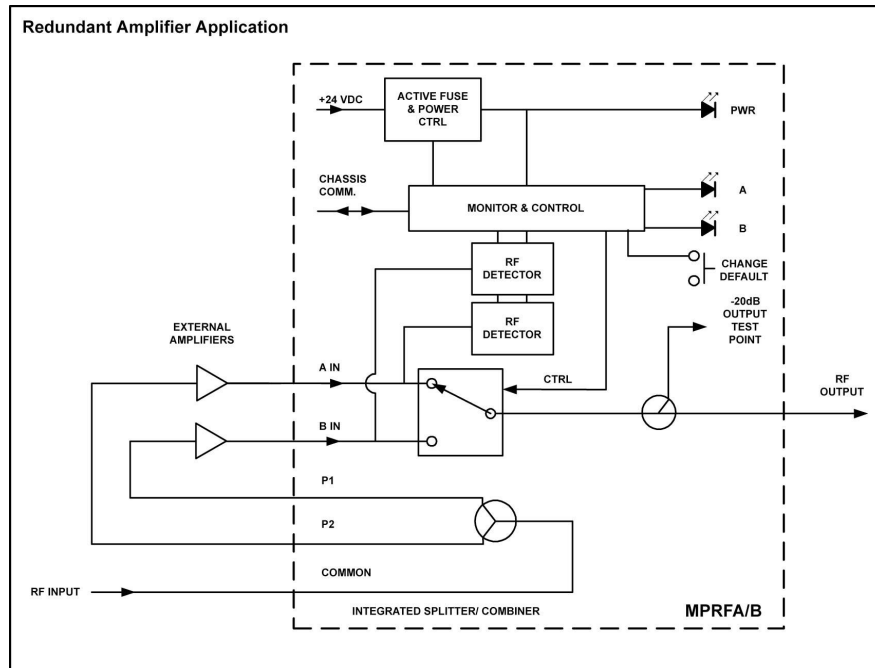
Redundant Amplifier Application

+24 VDC

ACTIVE FUSE & POWER CTRL

PWR

CHASSIS COMM.

MONITOR & CONTROL

A

B

RF DETECTOR

CHANGE DEFAULT

RF DETECTOR

-20dB OUTPUT TEST POINT

EXTERNAL AMPLIFIERS

A IN

CTRL

RF OUTPUT

B IN

P1

P2

COMMON

RF INPUT

INTEGRATED SPLITTER/ COMBINER

MPRFA/B